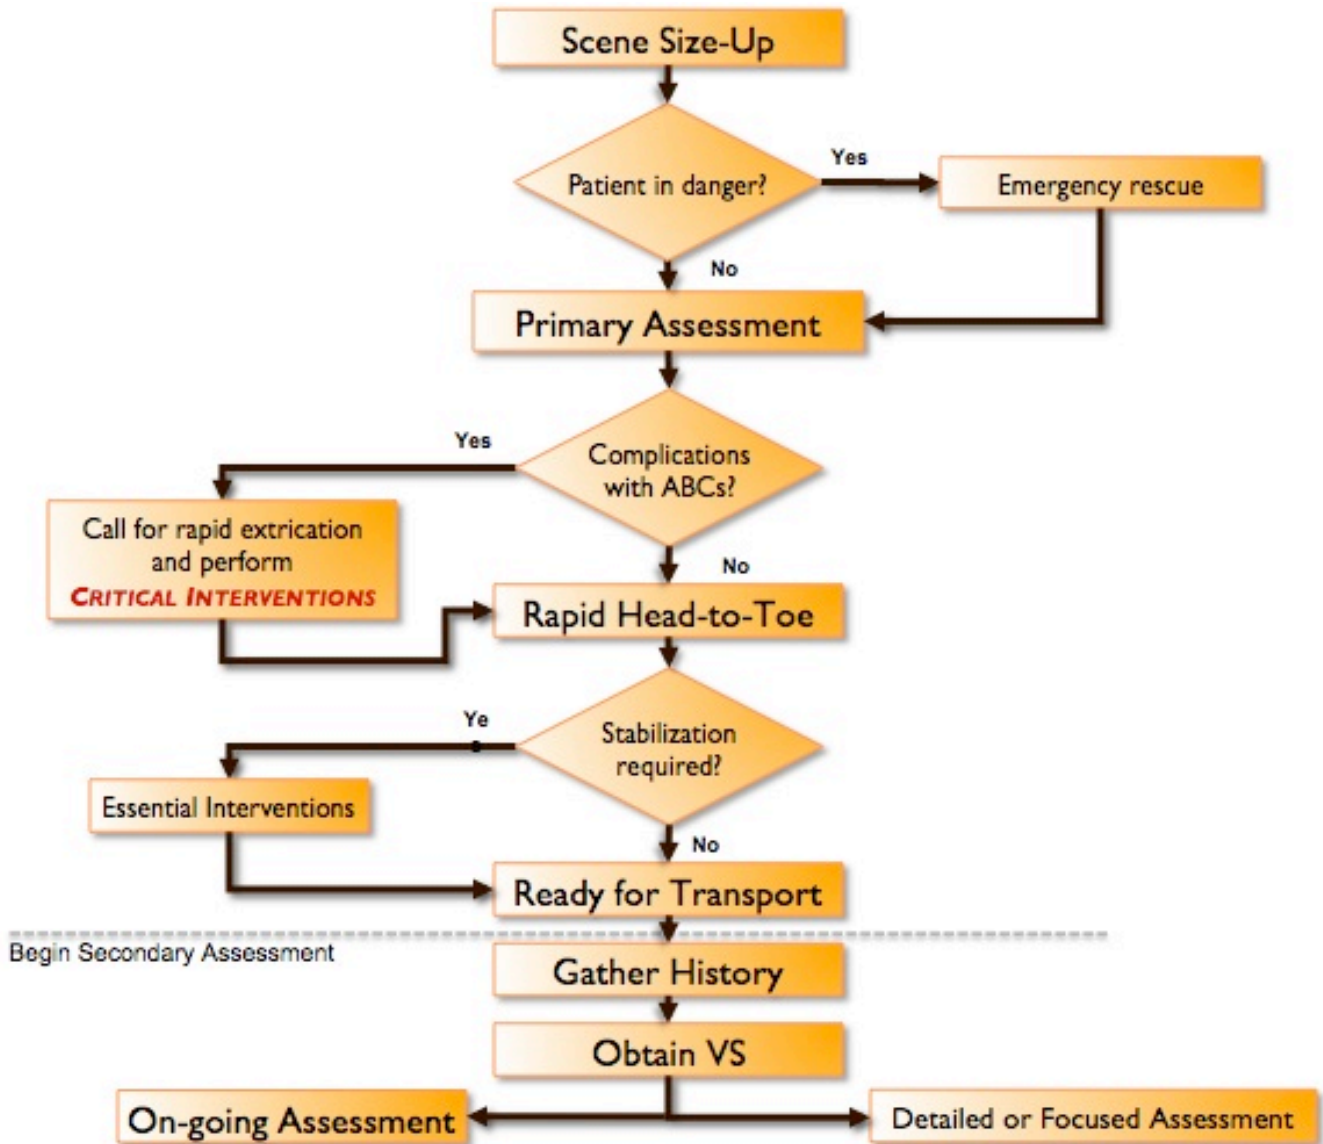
Scene Size-Up

Patient in danger?

Yes

Emergency rescue

No

Primary Assessment

Yes

Complications with ABCs?

Call for rapid extrication and perform CRITICAL INTERVENTIONS

No

Rapid Head-to-Toe

Ye

Stabilization required?

Essential Interventions

No

Ready for Transport

Begin Secondary Assessment

Gather History

Obtain VS

On-going Assessment

Detailed or Focused Assessment